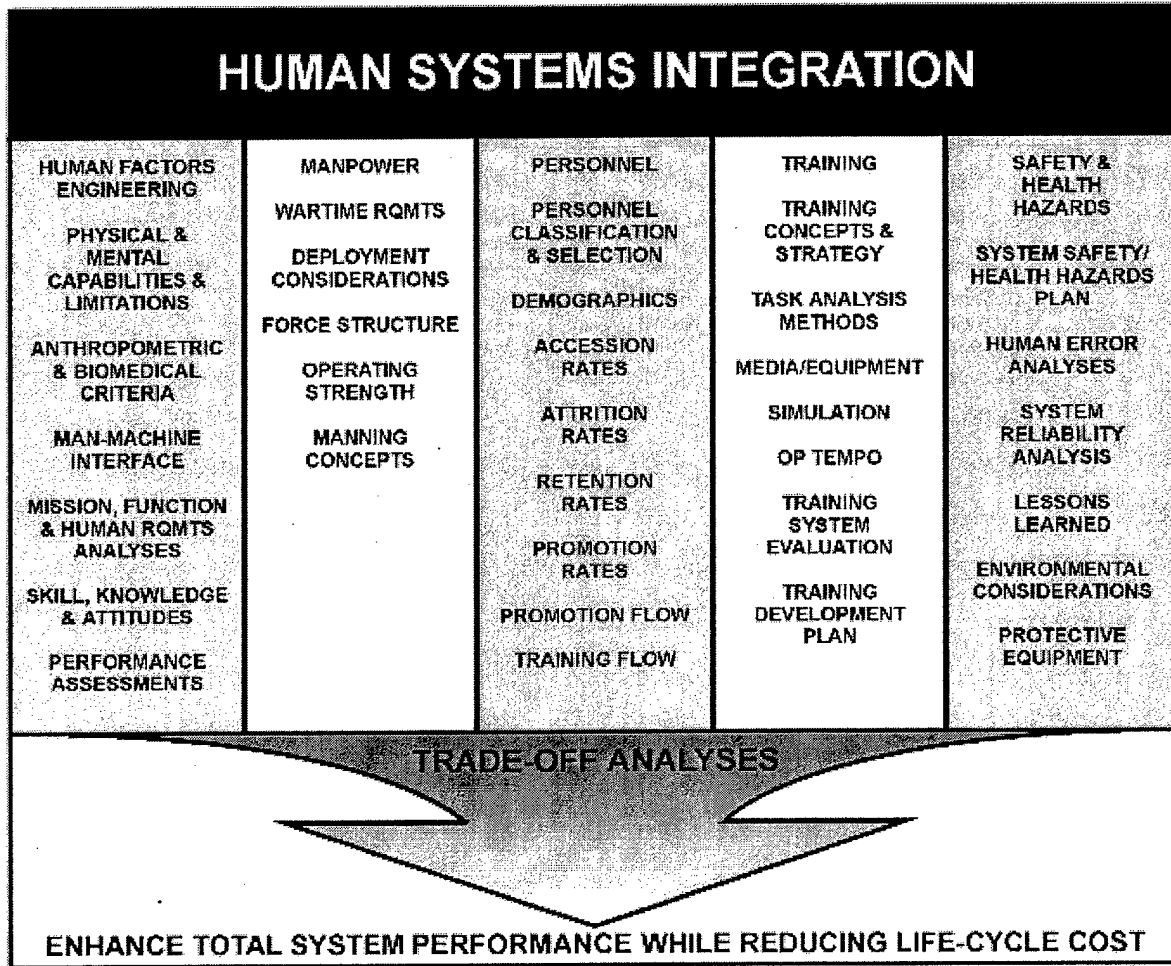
HUMAN SYSTEMS INTEGRATION

HUMAN FACTORS ENGINEERING

PHYSICAL & MENTAL CAPABILITIES & LIMITATIONS

ANTHROPOMETRIC & BIOMEDICAL CRITERIA

MAN-MACHINE INTERFACE

MISSION, FUNCTION & HUMAN RQMTS ANALYSES

SKILL, KNOWLEDGE & ATTITUDES

PERFORMANCE ASSESSMENTS

MANPOWER

WARTIME RQMTS

DEPLOYMENT CONSIDERATIONS

FORCE STRUCTURE

OPERATING STRENGTH

MANNING CONCEPTS

PERSONNEL

PERSONNEL CLASSIFICATION & SELECTION

DEMOGRAPHICS

ACCESSION RATES

ATTRITION RATES

RETENTION RATES

PROMOTION RATES

PROMOTION FLOW

TRAINING FLOW

TRAINING

TRAINING CONCEPTS & STRATEGY

TASK ANALYSIS METHODS

MEDIA/EQUIPMENT

SIMULATION

OP TEMPO

TRAINING SYSTEM EVALUATION

TRAINING DEVELOPMENT PLAN

SAFETY & HEALTH HAZARDS

SYSTEM SAFETY/ HEALTH HAZARDS PLAN

HUMAN ERROR ANALYSES

SYSTEM RELIABILITY ANALYSIS

LESSONS LEARNED

ENVIRONMENTAL CONSIDERATIONS

PROTECTIVE EQUIPMENT

TRADE-OFF ANALYSES

ENHANCE TOTAL SYSTEM PERFORMANCE WHILE REDUCING LIFE-CYCLE COST